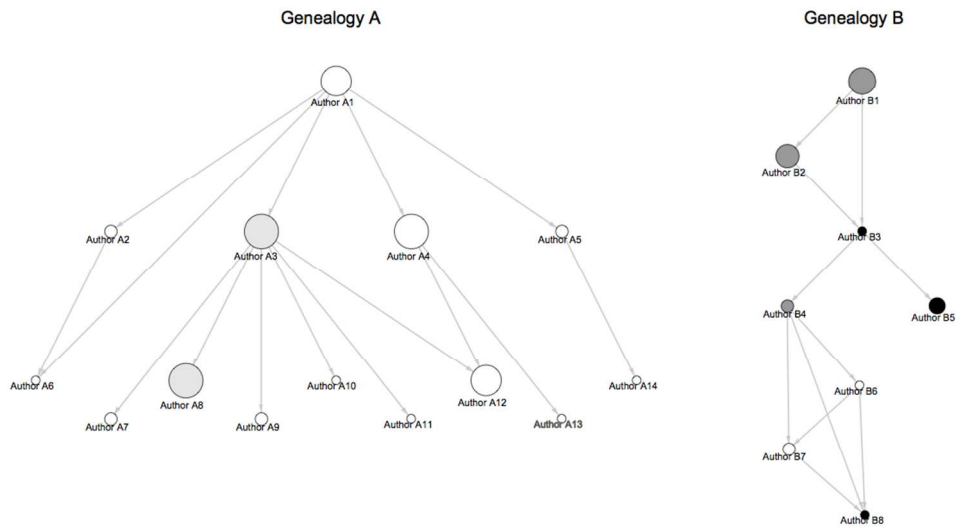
Genealogy A

Author A1

Author A2

Author A3

Author A4

Author A5

Author A6

Author A7

Author A8

Author A9

Author A10

Author A11

Author A12

Author A13

Author A14

Genealogy B

Author B1

Author B2

Author B3

Author B4

Author B5

Author B6

Author B7

Author B8